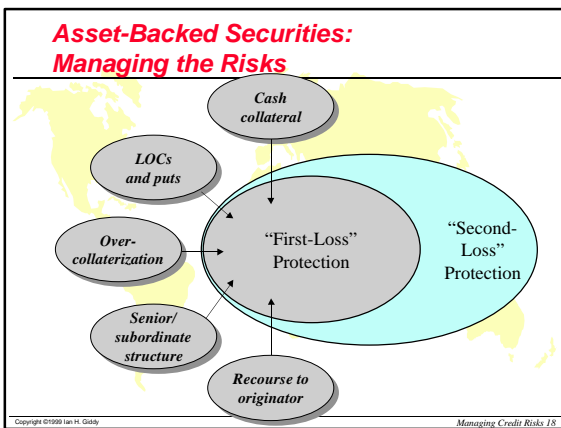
Asset-Backed Securities: Managing the Risks

Cash collateral

LOCs and puts

Over-collateralization

Senior/ subordinate structure

Recourse to originator

“First-Loss” Protection

“Second-Loss” Protection

Copyright ©1999 Ian H. Giddy

Managing Credit Risks 18